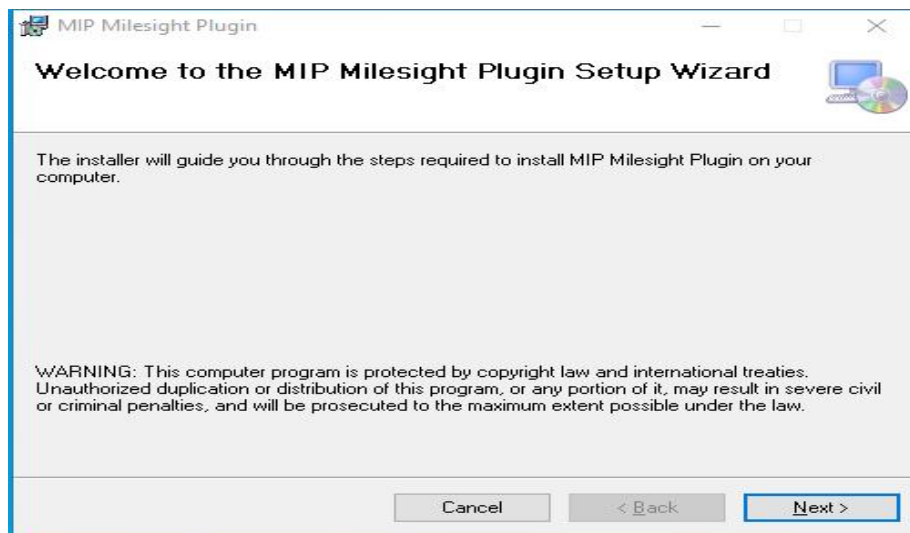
MIP Milesight Plugin

Welcome to the MIP Milesight Plugin Setup Wizard

The installer will guide you through the steps required to install MIP Milesight Plugin on your computer.

WARNING: This computer program is protected by copyright law and international treaties. Unauthorized duplication or distribution of this program, or any portion of it, may result in severe civil or criminal penalties, and will be prosecuted to the maximum extent possible under the law.

Cancel

< Back

Next >